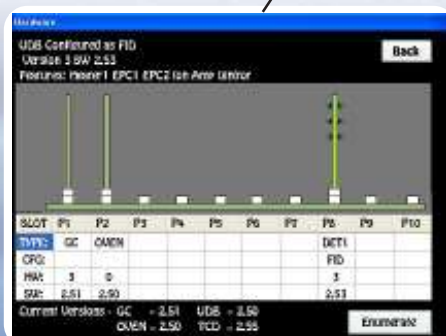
Hardware

UDB Configured as FID
Version 3 SW 2.53
Features: Heater1 EPC1 EPC2 Ion Amp Unitror

Back

| SLOT | P1 | P2 | P3 | P4 | P5 | P6 | P7 | P8 | P9 | P10 |
|---|---|---|---|---|---|---|---|---|---|---|
| TYPE: | GC | OVEN | | | | | | DET1 | | |
| CFG: | | | | | | | | FID | | |
| HW: | 3 | 0 | | | | | | 3 | | |
| SW: | 2.51 | 2.50 | | | | | | 2.53 | | |

Current Versions - GC - 2.51 UDB - 2.50
OVEN - 2.50 TCD - 2.55

Enumerate